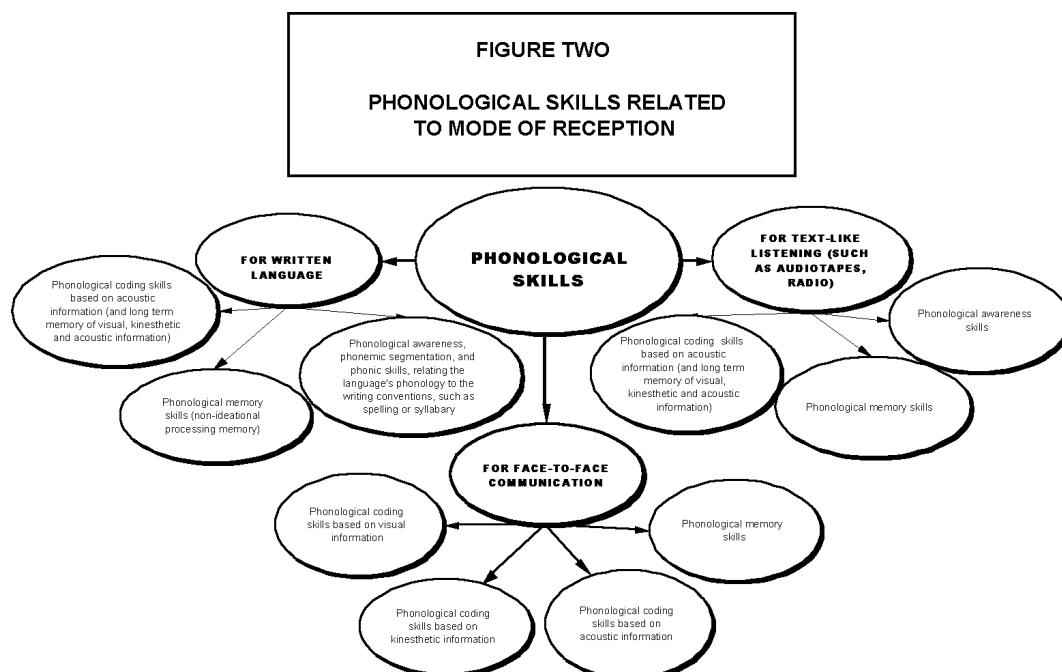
FIGURE TWO

PHONOLOGICAL SKILLS RELATED TO MODE OF RECEPTION

PHONOLOGICAL SKILLS

FOR WRITTEN LANGUAGE

Phonological coding skills based on acoustic information (and long term memory of visual, kinesthetic and acoustic information)

Phonological memory skills (non-ideational processing memory)

Phonological awareness, phonemic segmentation, and phonic skills, relating the language's phonology to the writing conventions, such as spelling or syllabary

FOR TEXT-LIKE LISTENING (SUCH AS AUDIOTAPES, RADIO)

Phonological awareness skills

Phonological coding skills based on acoustic information (and long term memory of visual, kinesthetic and acoustic information)

Phonological memory skills

FOR FACE-TO-FACE COMMUNICATION

Phonological coding skills based on visual information

Phonological memory skills

Phonological coding skills based on kinesthetic information

Phonological coding skills based on acoustic information